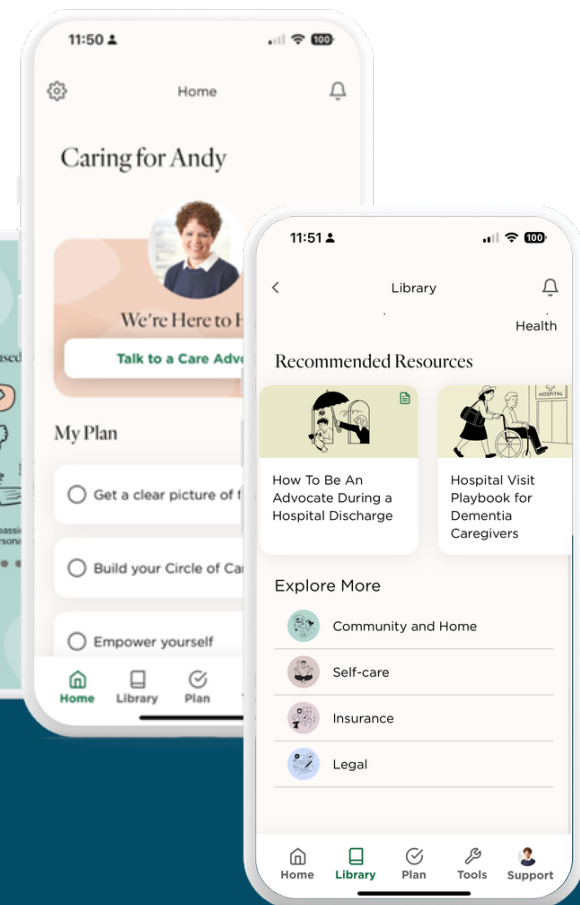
assio
rsona

11:50
100
Home
Caring for Andy
We're Here to H
Talk to a Care Adv
My Plan
Get a clear picture of
Build your Circle of Ca
Empower yourself
Home
Library
Plan

11:51
100
Library
Health
Recommended Resources
How To Be An Advocate During a Hospital Discharge
HOSPITAL
Hospital Visit Playbook for Dementia Caregivers
Explore More
Community and Home
Self-care
Insurance
Legal
Home
Library
Plan
Tools
Support